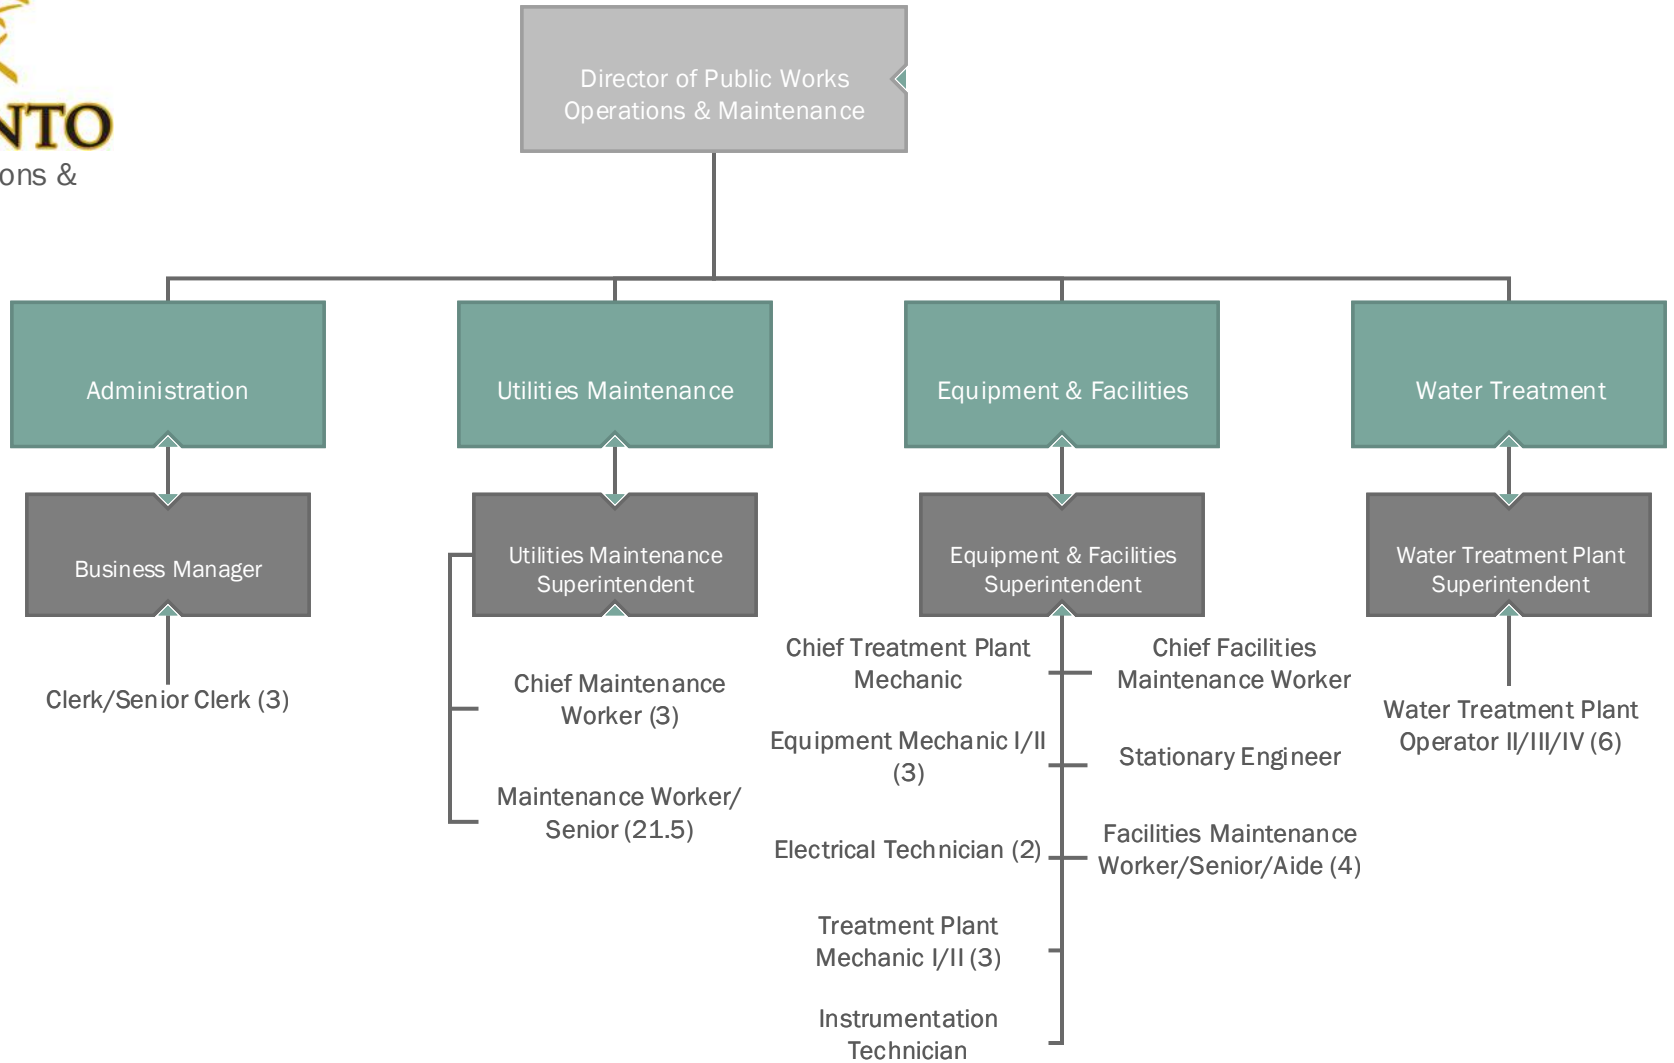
NTO
ons &

Director of Public Works Operations & Maintenance

Administration

Utilities Maintenance

Equipment & Facilities

Water Treatment

Business Manager

Clerk/Senior Clerk (3)

Utilities Maintenance Superintendent

Chief Maintenance Worker (3)

Maintenance Worker/ Senior (21.5)

Equipment & Facilities Superintendent

Chief Treatment Plant Mechanic

Equipment Mechanic I/II (3)

Electrical Technician (2)

Treatment Plant Mechanic I/II (3)

Instrumentation Technician

Chief Facilities Maintenance Worker

Stationary Engineer

Facilities Maintenance Worker/Senior/Aide (4)

Water Treatment Plant Superintendent

Water Treatment Plant Operator II/III/IV (6)